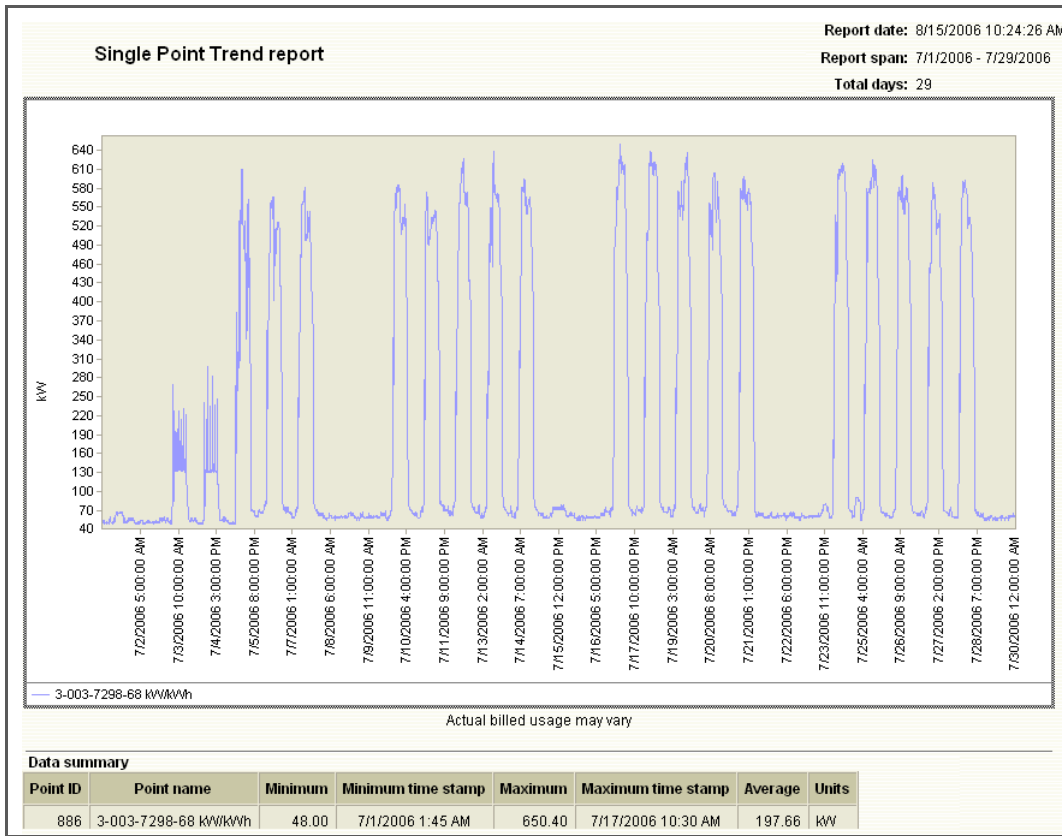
Single Point Trend report

Report date: 8/15/2006 10:24:26 AM
Report span: 7/1/2006 - 7/29/2006
Total days: 29

kW

640
610
580
550
520
490
460
430
400
370
340
310
280
250
220
190
160
130
100
70
40

7/2/2006 5:00:00 AM
7/3/2006 10:00:00 AM
7/4/2006 3:00:00 PM
7/5/2006 8:00:00 PM
7/7/2006 1:00:00 AM
7/8/2006 6:00:00 AM
7/9/2006 11:00:00 AM
7/10/2006 4:00:00 PM
7/11/2006 9:00:00 PM
7/13/2006 2:00:00 AM
7/14/2006 7:00:00 AM
7/15/2006 12:00:00 PM
7/16/2006 5:00:00 PM
7/17/2006 10:00:00 PM
7/19/2006 3:00:00 AM
7/20/2006 8:00:00 AM
7/21/2006 1:00:00 PM
7/22/2006 6:00:00 PM
7/23/2006 11:00:00 PM
7/25/2006 4:00:00 AM
7/26/2006 9:00:00 AM
7/27/2006 2:00:00 PM
7/28/2006 7:00:00 PM
7/30/2006 12:00:00 AM

3-003-7298-68 kW/kWh

Actual billed usage may vary

Data summary

| Point ID | Point name | Minimum | Minimum time stamp | Maximum | Maximum time stamp | Average | Units |
|---|---|---|---|---|---|---|---|
| 886 | 3-003-7298-68 kW/kWh | 48.00 | 7/1/2006 1:45 AM | 650.40 | 7/17/2006 10:30 AM | 197.66 | kW |